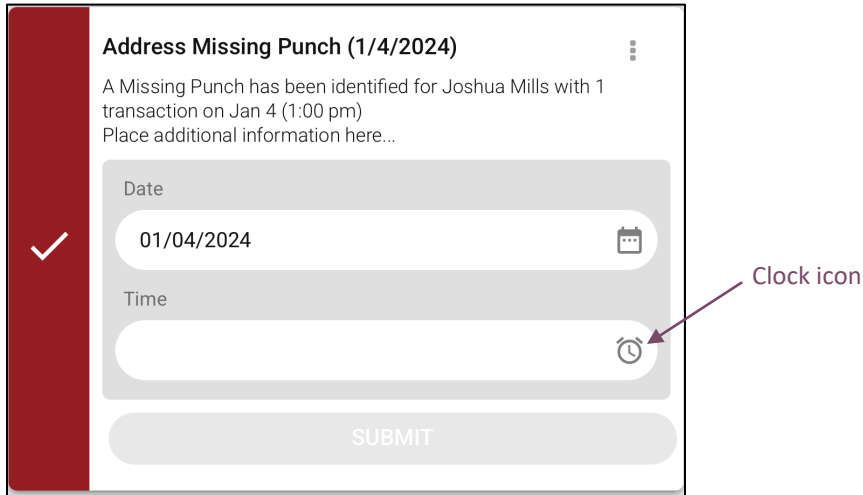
Address Missing Punch (1/4/2024)

A Missing Punch has been identified for Joshua Mills with 1 transaction on Jan 4 (1:00 pm)
Place additional information here...

Date

01/04/2024

Time

Clock icon

SUBMIT